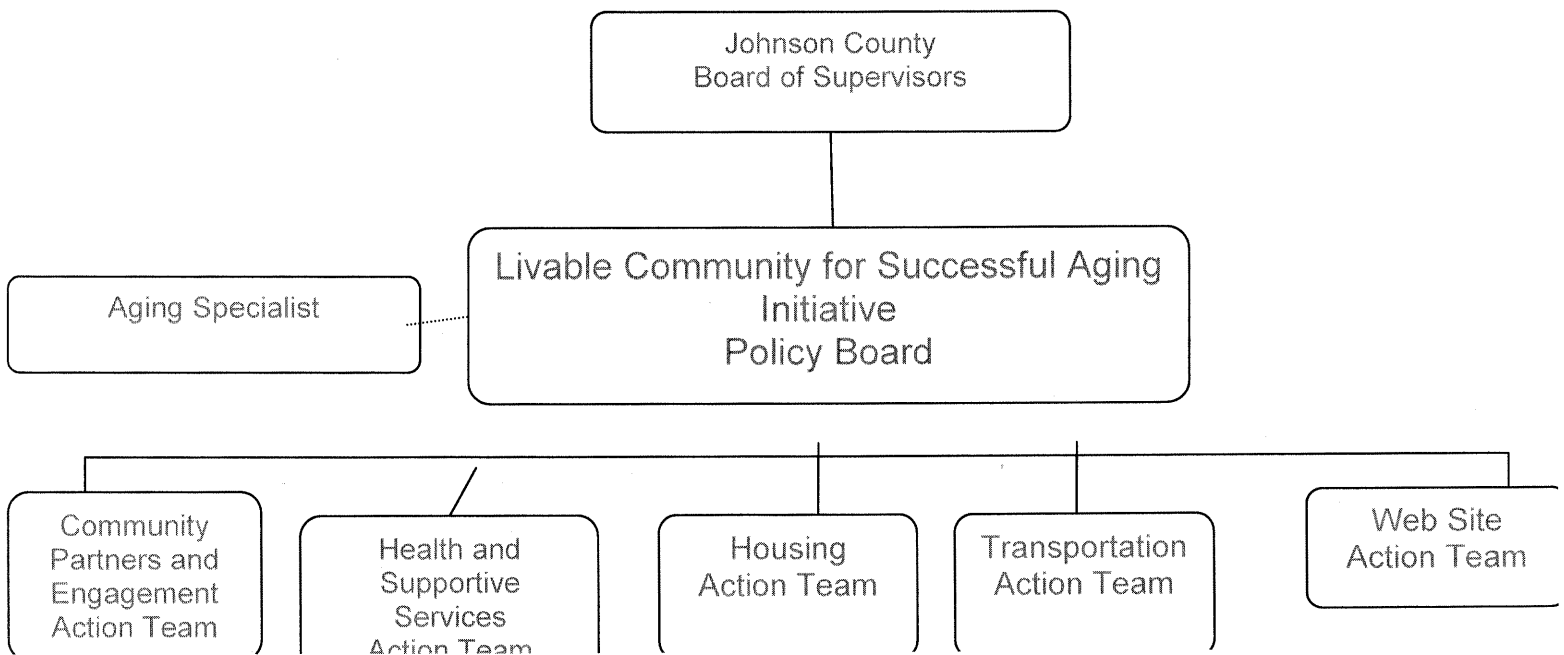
Johnson County
Board of Supervisors

Aging Specialist

Livable Community for Successful Aging
Initiative
Policy Board

Community Partners and Engagement Action Team

Health and Supportive Services Action Team

Housing Action Team

Transportation Action Team

Web Site Action Team